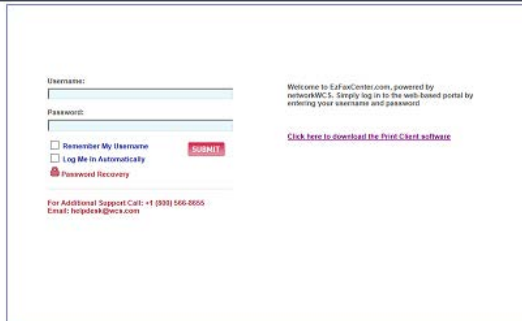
Username:

Password:

Remember My Username

Log Me In Automatically

SUBMIT

Password Recovery

For Additional Support Call: +1 (800) 566-8655
Email: helpdesk@wcs.com

Welcome to EzFaxCenter.com, powered by networkWCS. Simply log in to the web-based portal by entering your username and password

Click here to download the Print Client software